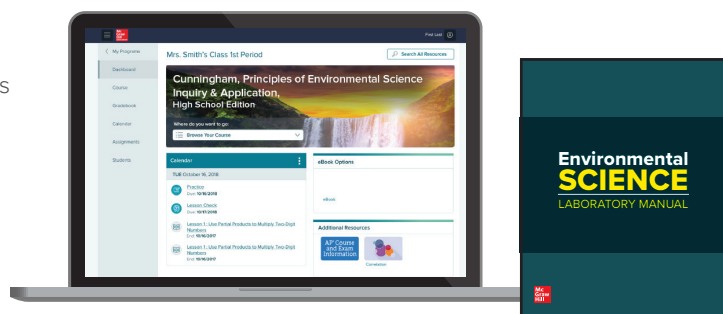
s

Mc Graw Hill

First Last

< My Programs

Dashboard

Course

Gradebook

Calendar

Assignments

Students

Mrs. Smith's Class 1st Period

Search All Resources

Cunningham, Principles of Environmental Science Inquiry & Application, High School Edition

Where do you want to go

Browse Your Course

Calendar

TUE October 16, 2018

Practice
Due: 10/18/2018

Lesson Check
Due: 10/17/2018

Lesson 1: Use Partial Products to Multiply Two-Digit Numbers
End: 10/16/2017

Lesson 1: Use Partial Products to Multiply Two-Digit Numbers
End: 10/16/2017

eBook Options

eBook

Additional Resources

AP Course and Exam Information

Correlation

Environmental
SCIENCE
LABORATORY MANUAL

Mc Graw Hill